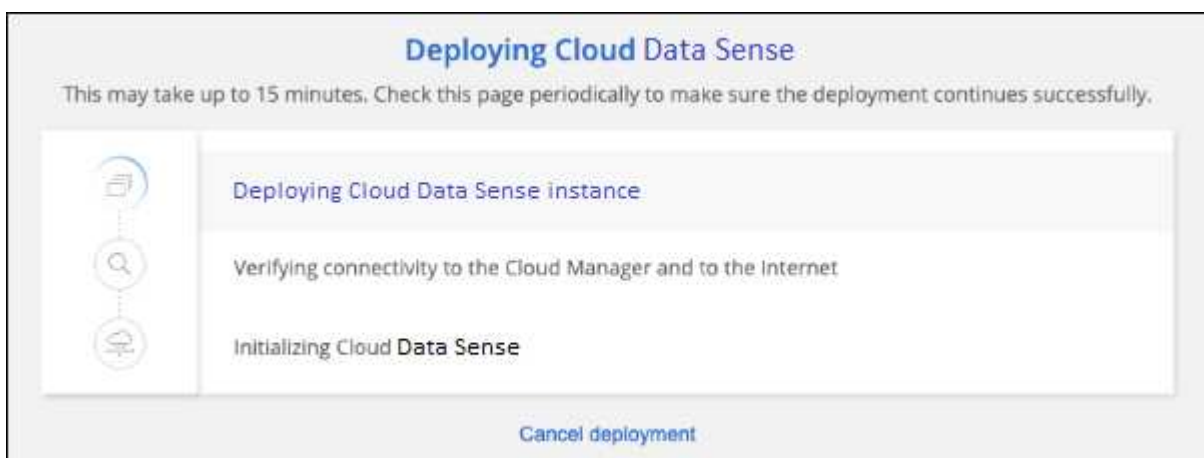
Deploying Cloud Data Sense

This may take up to 15 minutes. Check this page periodically to make sure the deployment continues successfully.

Deploying Cloud Data Sense instance

Verifying connectivity to the Cloud Manager and to the Internet

Initializing Cloud Data Sense

Cancel deployment